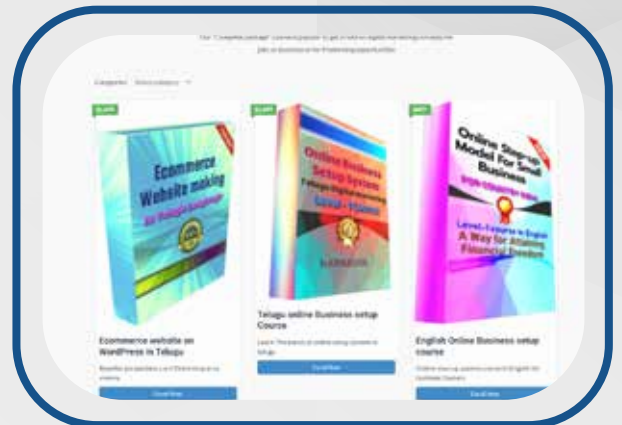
Categories Select category

SALE!

Ecommerce Website making

Ecommerce website on WordPress in Telugu

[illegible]

SALE!

Online Business Setup System

Telugu online Business setup Course

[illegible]

SALE!

Online Step-up Model For Small Business

A Way for Attaining Financial Freedom

English Online Business setup course

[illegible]